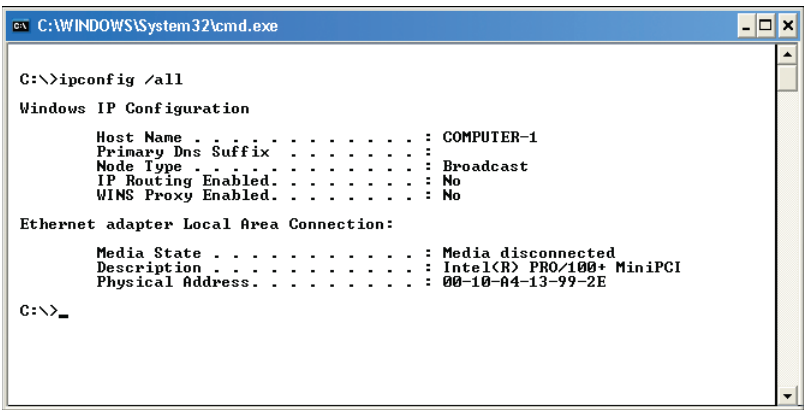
C:\WINDOWS\System32\cmd.exe

C:\>ipconfig /all

Windows IP Configuration

Host Name . . . . . . . . . . . . : COMPUTER-1
Primary Dns Suffix . . . . . . . :
Node Type . . . . . . . . . . . . : Broadcast
IP Routing Enabled. . . . . . . . : No
WINS Proxy Enabled. . . . . . . . : No

Ethernet adapter Local Area Connection:

Media State . . . . . . . . . . . : Media disconnected
Description . . . . . . . . . . . : Intel(R) PRO/100+ MiniPCI
Physical Address. . . . . . . . . : 00-10-A4-13-99-2E

C:\>_